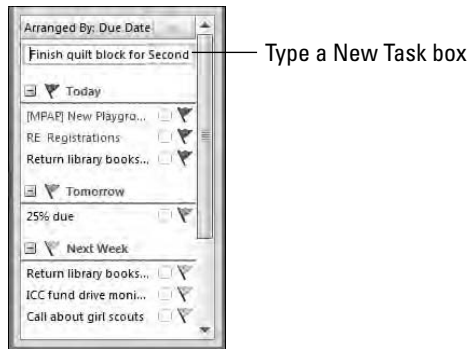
Arranged By: Due Date

Finish quilt block for Second

Type a New Task box

Today

[MPAP] New Playgro...

RE: Registrations

Return library books...

Tomorrow

25% due

Next Week

Return library books...

ICC fund drive moni...

Call about girl scouts